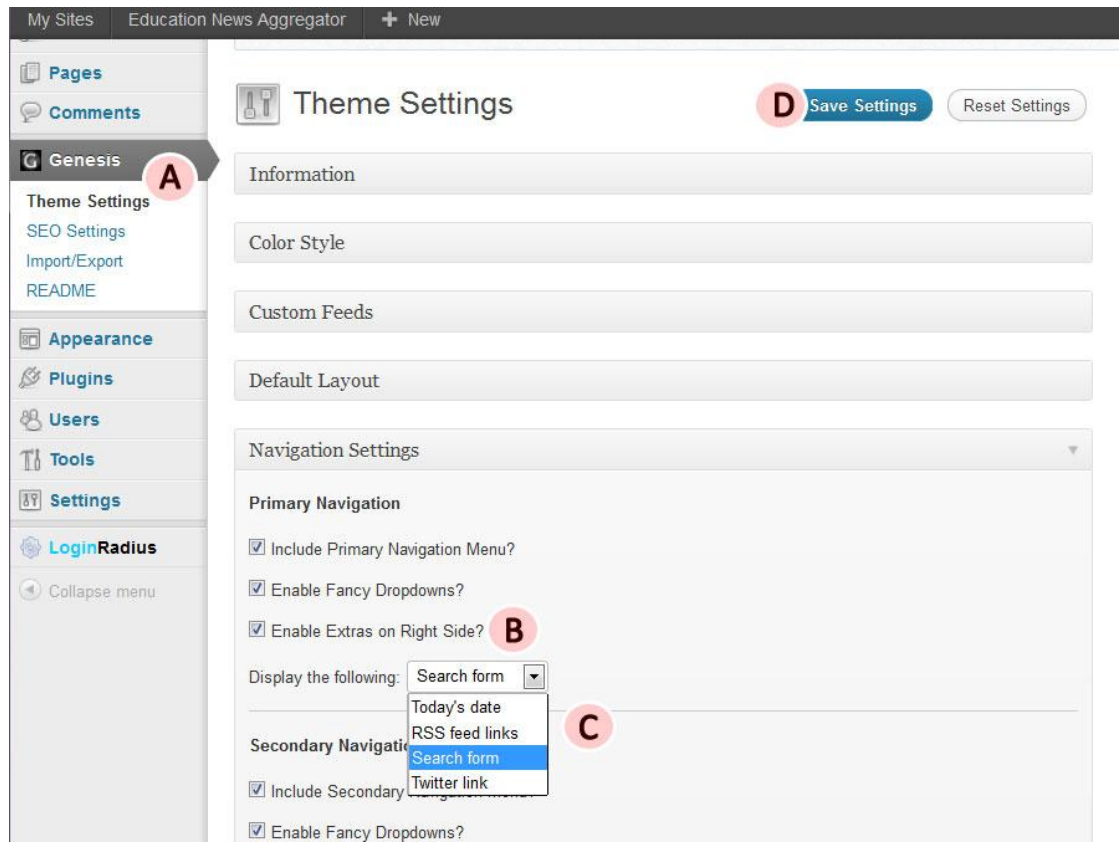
My Sites Education News Aggregator + New

Pages
Comments
Genesis
A
Theme Settings
SEO Settings
Import/Export
README
Appearance
Plugins
Users
Tools
Settings
LoginRadius
Collapse menu

Theme Settings
D Save Settings
Reset Settings

Information

Color Style

Custom Feeds

Default Layout

Navigation Settings

Primary Navigation

Include Primary Navigation Menu?

Enable Fancy Dropdowns?

Enable Extras on Right Side? B

Display the following: Search form

Today's date
RSS feed links
Search form
Twitter link

C

Secondary Navigati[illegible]

Include Secondary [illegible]

Enable Fancy Dropdowns?